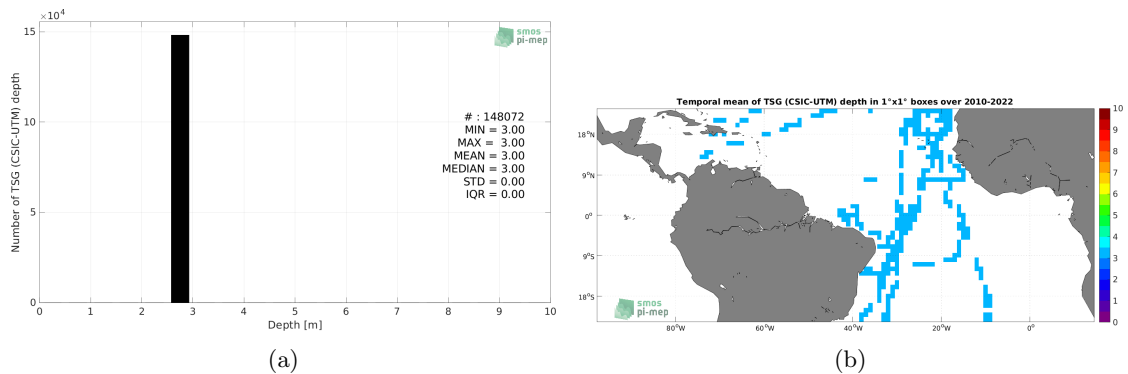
$\times10^4$
15
10
5
0
Number of TSG (CSIC-UTM) depth
smos
pi-mep
# : 148072
MIN = 3.00
MAX = 3.00
MEAN = 3.00
MEDIAN = 3.00
STD = 0.00
IQR = 0.00
0 1 2 3 4 5 6 7 8 9 10
Depth [m]

(a)

Temporal mean of TSG (CSIC-UTM) depth in 1°x1° boxes over 2010-2022
18°N
9°N
0°
9°S
18°S
smos
pi-mep
80°W 60°W 40°W 20°W 0°
10
9
8
7
6
5
4
3
2
1
0

(b)